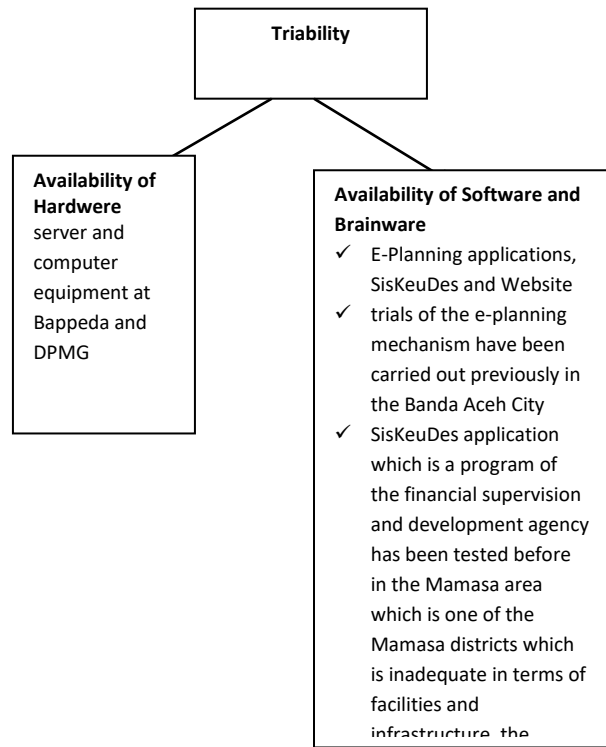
Triability

Availability of Hardwere
server and computer equipment at Bappeda and DPMG

Availability of Software and Brainware
✓ E-Planning applications, SisKeuDes and Website
✓ trials of the e-planning mechanism have been carried out previously in the Banda Aceh City
✓ SisKeuDes application which is a program of the financial supervision and development agency has been tested before in the Mamasa area which is one of the Mamasa districts which is inadequate in terms of facilities and infrastructure, the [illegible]